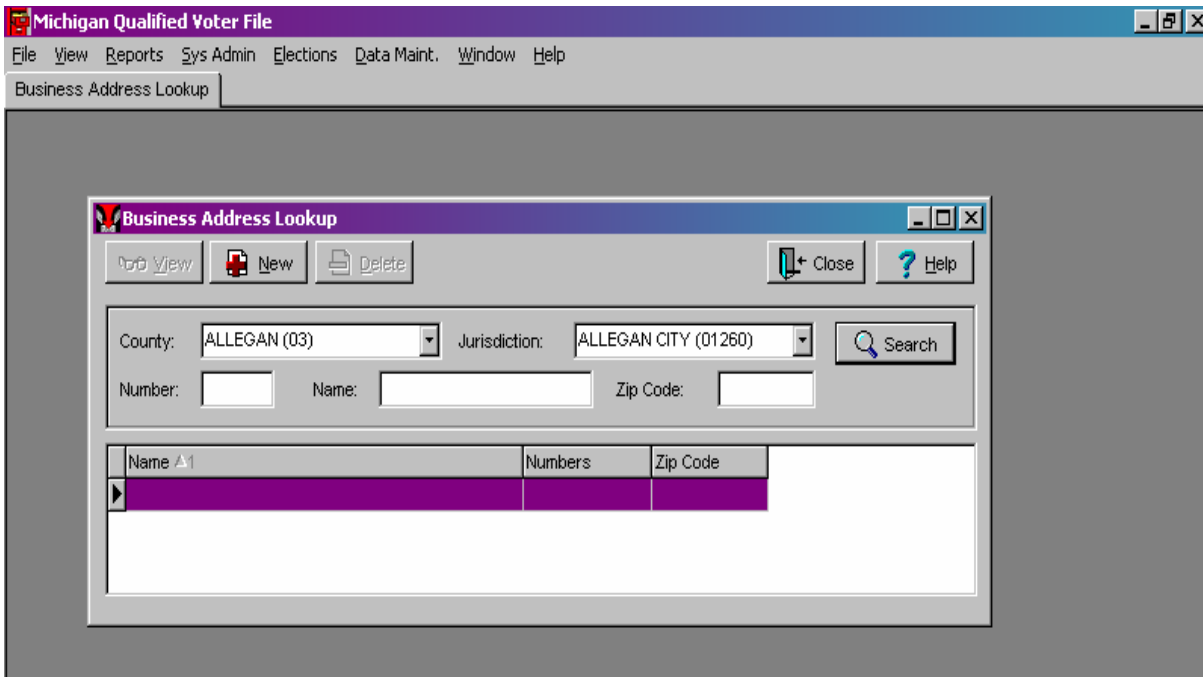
Michigan Qualified Voter File

File View Reports Sys Admin Elections Data Maint. Window Help

Business Address Lookup

Business Address Lookup

View New Delete Close Help

County: ALLEGAN (03) Jurisdiction: ALLEGAN CITY (01260) Search

Number: Name: Zip Code:

| Name 1 | Numbers | Zip Code |
|---|---|---|
| | | |